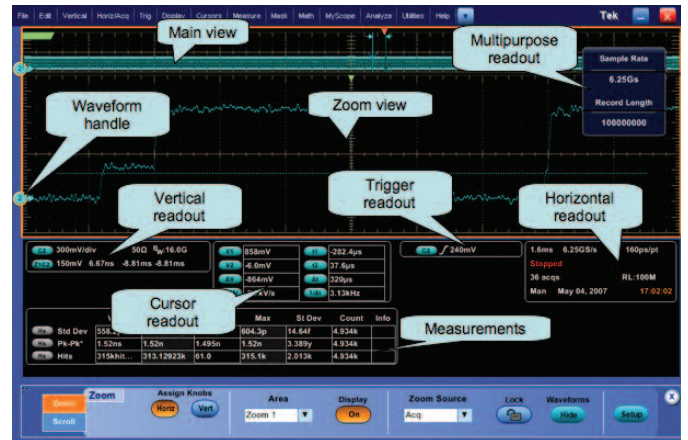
File Edit Vertical Horiz/Acq Trig Display Cursors Measure Mask Math MyScope Analyze Utilities Help

Tek

Main view

Multipurpose readout

Sample Rate
6.25Gs
Record Length
100000000

Waveform handle

Zoom view

Vertical readout

Trigger readout

Horizontal readout

C2 300mV/div 50Ω $B_W$:16.0G
Z1 150mV 6.67ns -8.81ms -8.81ms

V1 858mV
V2 -6.0mV
ΔV -864mV
kV/s

t1 -282.4µs
t2 37.6µs
Δt 320µs
1/Δt 3.13kHz

C2 ∫ 240mV

1.6ms 6.25GS/s 160ps/pt
Stopped
36 acqs RL:100M
Man May 04, 2007 17:02:02

Cursor readout

Measurements

| | | | | Max | St Dev | Count | Info |
|---|---|---|---|---|---|---|---|
| Ms | Std Dev | 558.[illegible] | | 604.3p | 14.64f | 4.934k | |
| Ms | Pk-Pk* | 1.52ns | 1.52n 1.495n | 1.52n | 3.389y | 4.934k | |
| Ms | Hits | 315khit... | 313.12923k 61.0 | 315.1k | 2.013k | 4.934k | |

Zoom
Scroll
Zoom
Assign Knobs
Horiz
Vert
Area
Zoom 1
Display
On
Zoom Source
Acq
Lock
Waveforms
Hide
Setup